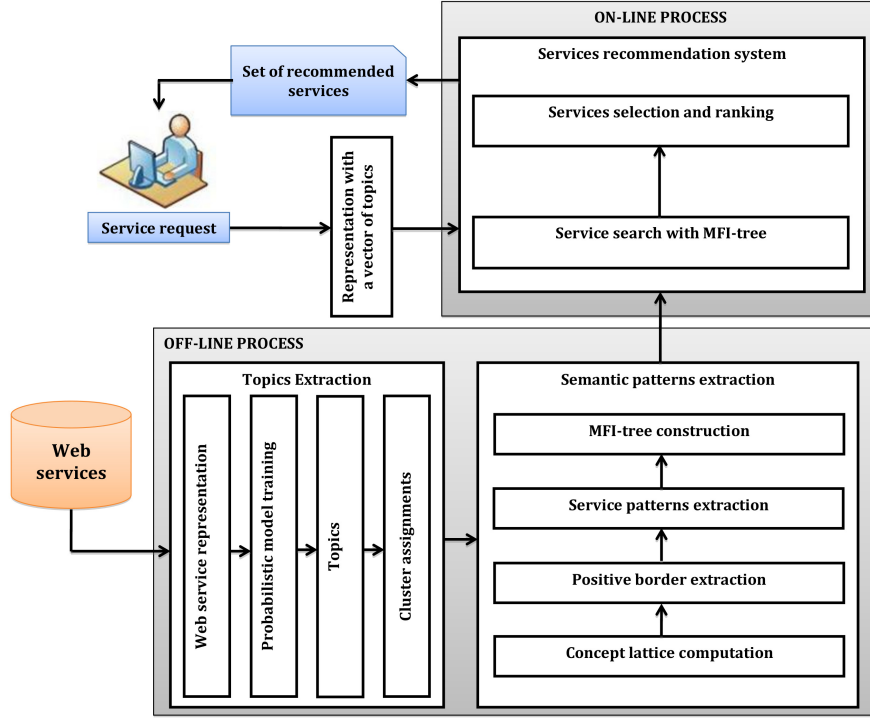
ON-LINE PROCESS

Services recommendation system

Services selection and ranking

Service search with MFI-tree

Set of recommended services

Service request

Representation with a vector of topics

OFF-LINE PROCESS

Web services

Topics Extraction

Web service representation

Probabilistic model training

Topics

Cluster assignments

Semantic patterns extraction

MFI-tree construction

Service patterns extraction

Positive border extraction

Concept lattice computation